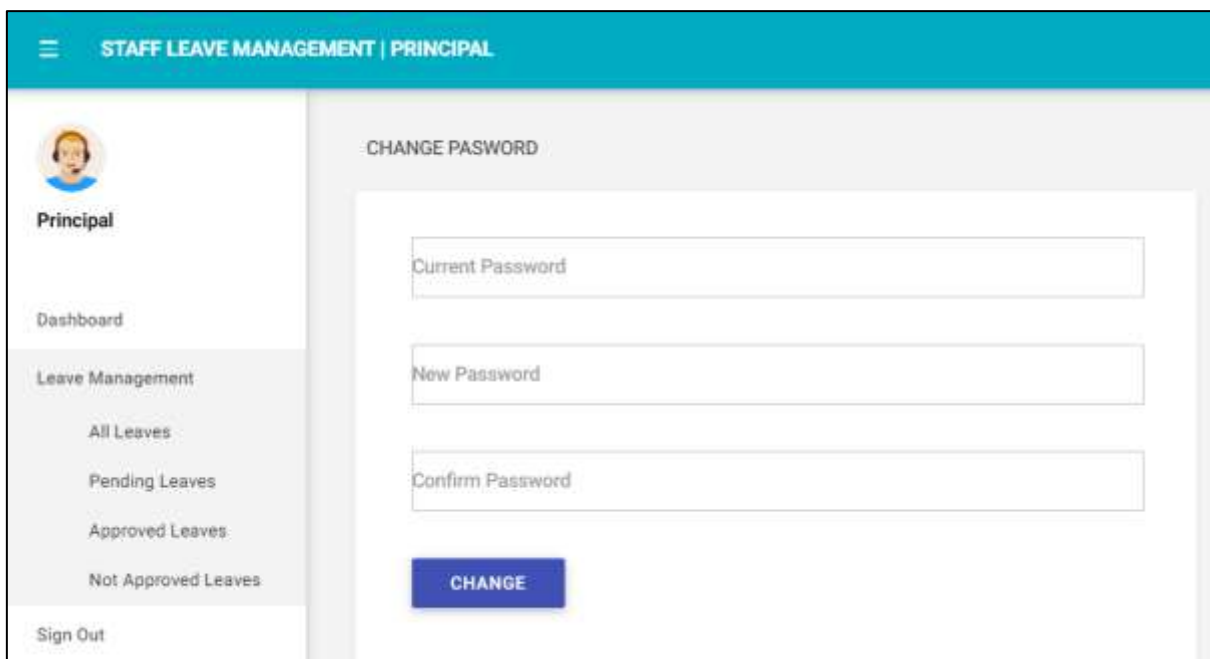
STAFF LEAVE MANAGEMENT | PRINCIPAL

Principal

Dashboard

Leave Management

All Leaves

Pending Leaves

Approved Leaves

Not Approved Leaves

Sign Out

CHANGE PASWORD

Current Password

New Password

Confirm Password

CHANGE